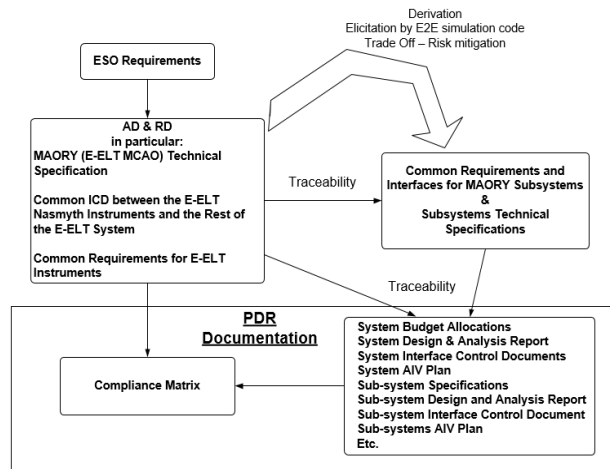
Derivation
Elicitation by E2E simulation code
Trade Off – Risk mitigation

ESO Requirements

AD & RD
in particular:
MAORY (E-ELT MCAO) Technical Specification

Common ICD between the E-ELT Nasmyth Instruments and the Rest of the E-ELT System

Common Requirements for E-ELT Instruments

Traceability

Common Requirements and Interfaces for MAORY Subsystems
&
Subsystems Technical Specifications

Traceability

PDR
Documentation

Compliance Matrix

System Budget Allocations
System Design & Analysis Report
System Interface Control Documents
System AIV Plan
Sub-system Specifications
Sub-system Design and Analysis Report
Sub-system Interface Control Document
Sub-systems AIV Plan
Etc.